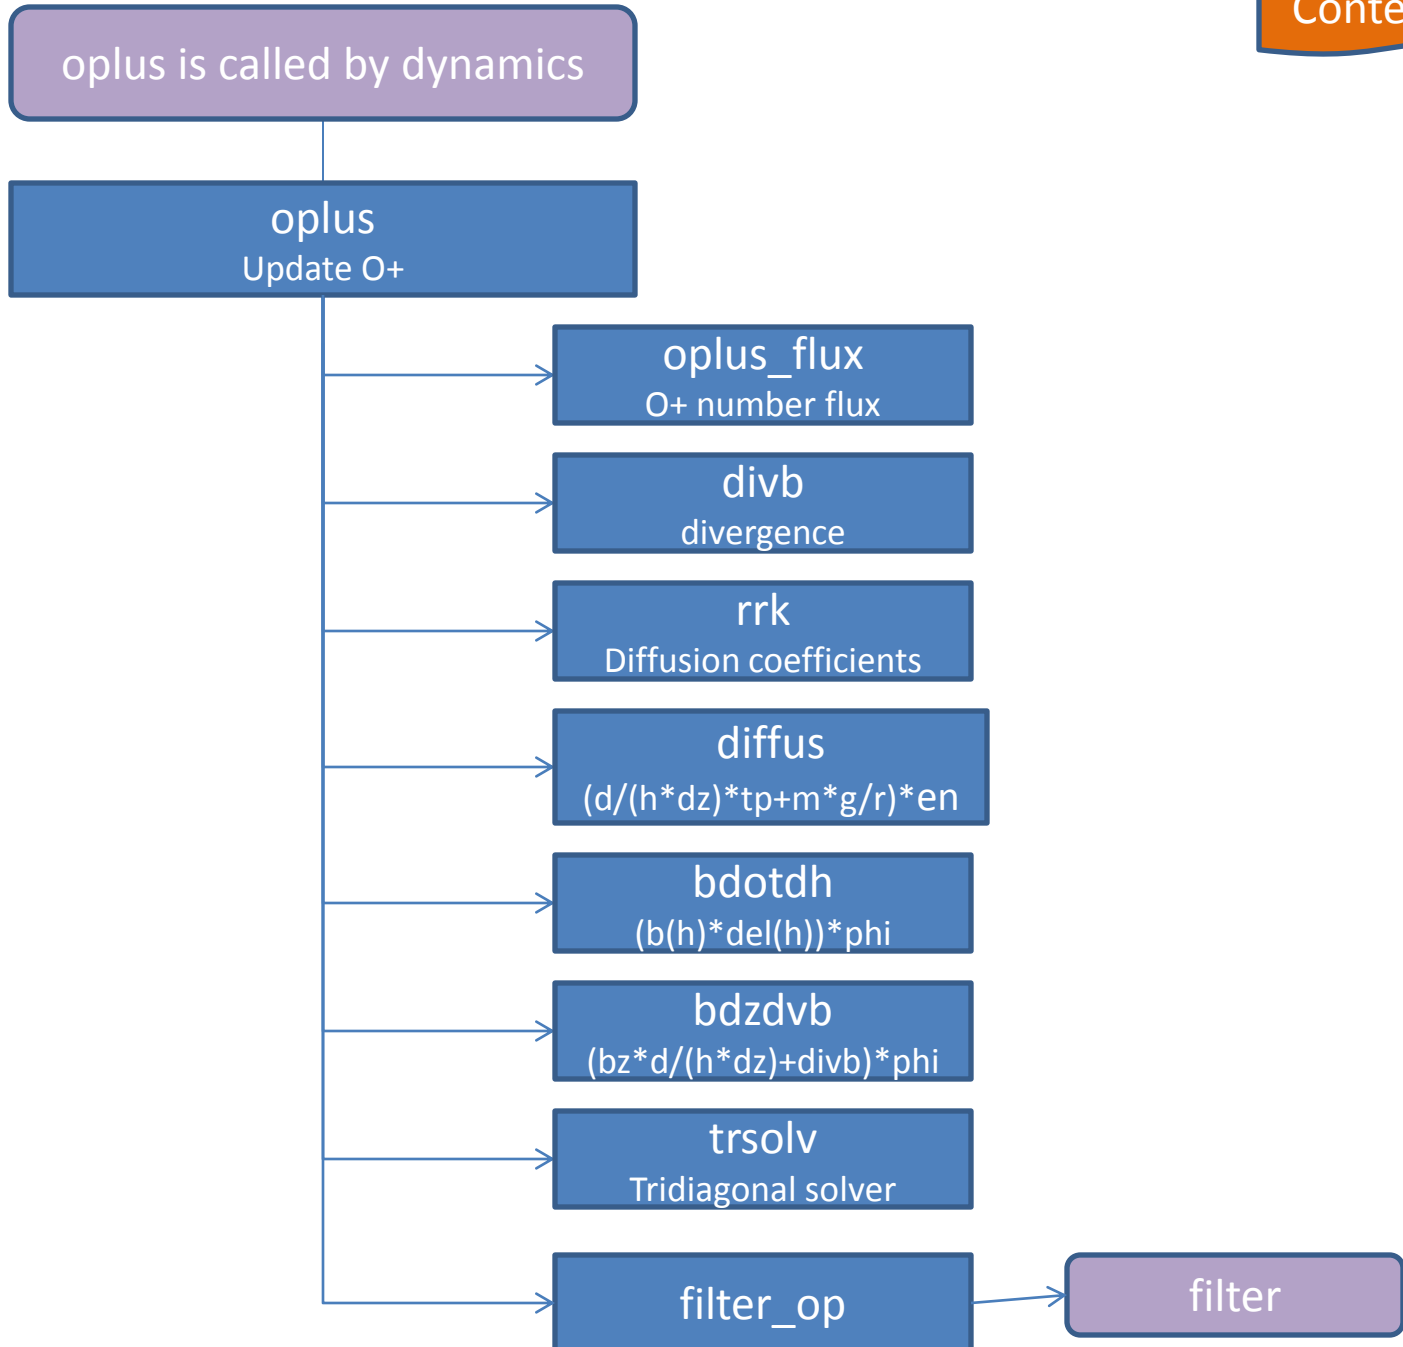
Conte

oplus is called by dynamics

oplus
Update O+

oplus_flux
O+ number flux

divb
divergence

rrk
Diffusion coefficients

diffus
(d/(h*dz)*tp+m*g/r)*en

bdotdh
(b(h)*del(h))*phi

bdzdvb
(bz*d/(h*dz)+divb)*phi

trsolv
Tridiagonal solver

filter_op

filter